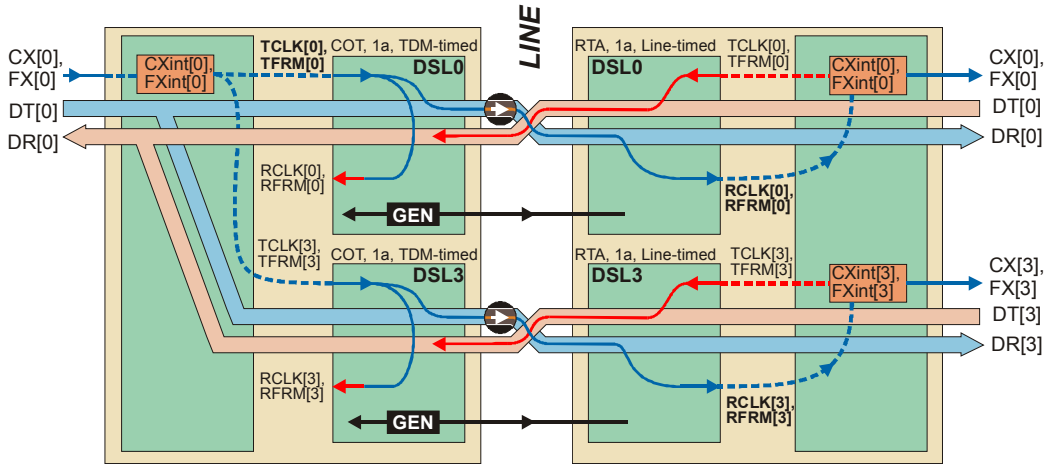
LINE

CX[0], FX[0]
CXint[0], FXint[0]
TCLK[0], TFRM[0]
COT, 1a, TDM-timed
DSL0
DT[0]
DR[0]
RCLK[0], RFRM[0]
GEN

TCLK[3], TFRM[3]
COT, 1a, TDM-timed
DSL3
RCLK[3], RFRM[3]
GEN

RTA, 1a, Line-timed
TCLK[0], TFRM[0]
DSL0
CXint[0], FXint[0]
CX[0], FX[0]
DT[0]
DR[0]
RCLK[0], RFRM[0]

RTA, 1a, Line-timed
TCLK[3], TFRM[3]
DSL3
CXint[3], FXint[3]
CX[3], FX[3]
DT[3]
DR[3]
RCLK[3], RFRM[3]